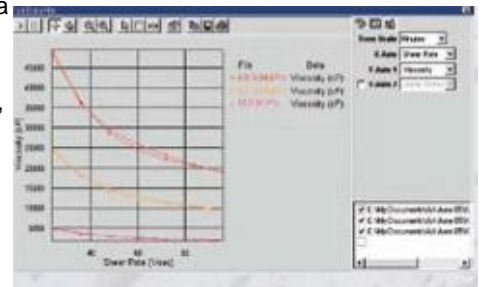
a

File
Data
Viscosity (cP)
Viscosity (cP)
Viscosity (cP)

Time Scale
X Axis
Shear Rate
Y Axis 1
Viscosity
Y Axis 2

4500
4000
3500
3000
2500
2000
1500
1000
500

Viscosity (cP)

40
60
80

Shear Rate (1/sec)

C:\My Documents\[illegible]
C:\My Documents\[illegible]
C:\My Documents\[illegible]